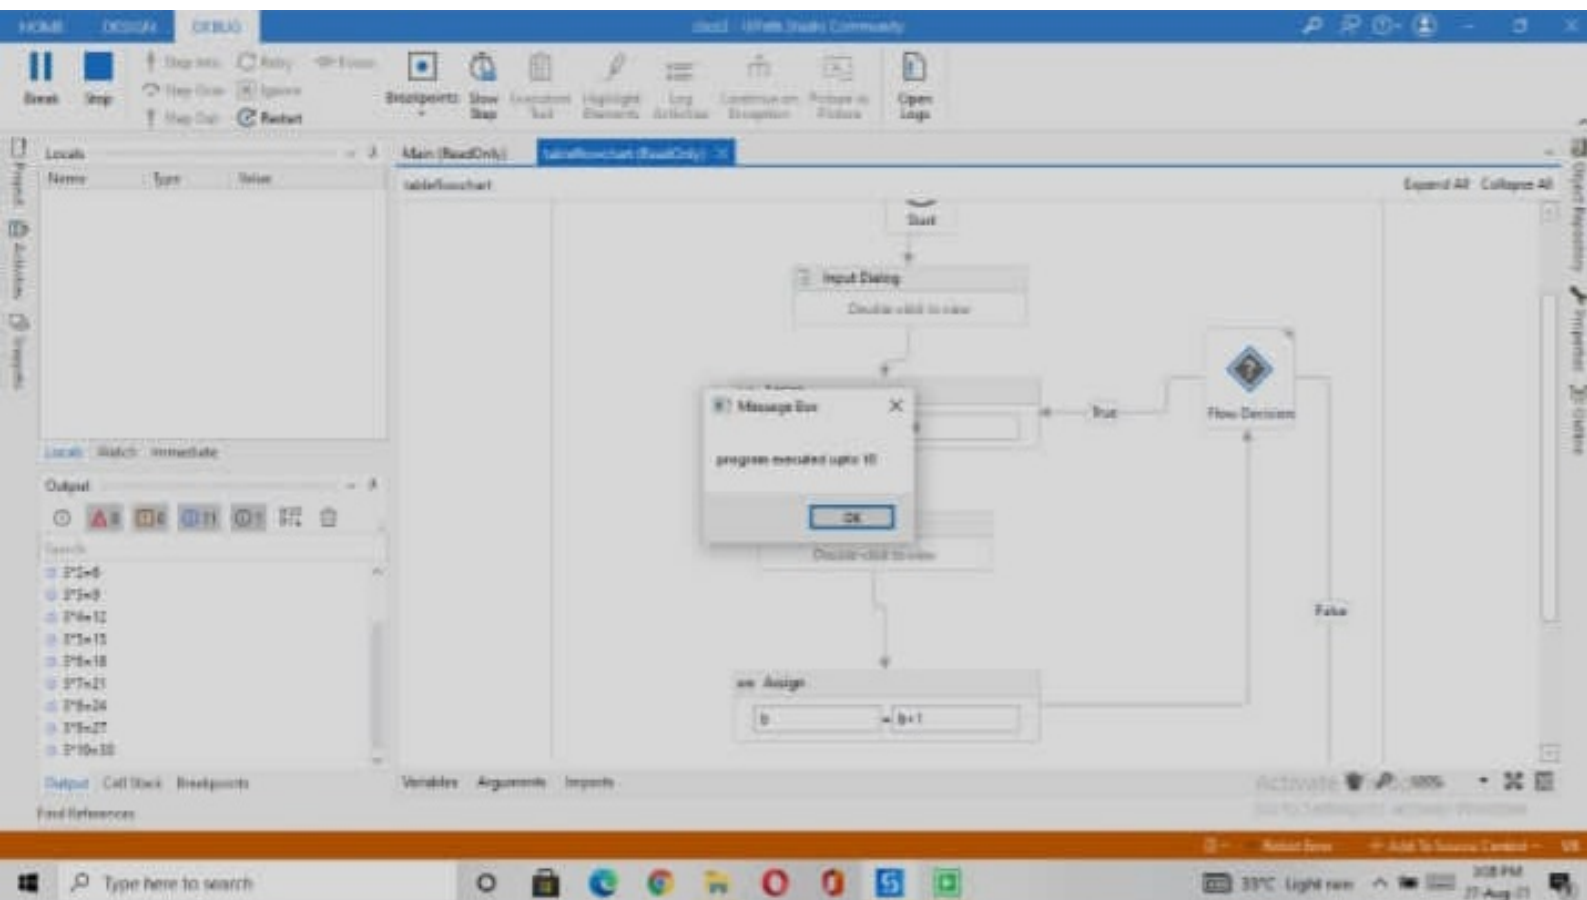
HOME DESIGN DEBUG

class1 - UiPath Studio Community

Break Stop Step Into Retry Step Over Ignore Step Out Restart Focus Breakpoints Slow Step Execution Trail Highlight Elements Log Activities Continue on Exception Picture in Picture Open Logs

Locals
Name Type Value

Locals Watch Immediate

Output

A 0 0 11 0

Search
3*2=6
3*3=9
3*4=12
3*5=15
3*6=18
3*7=21
3*8=24
3*9=27
3*10=30

Output Call Stack Breakpoints
Find References

Main (ReadOnly) tableflowchart (ReadOnly)

tableflowchart Expand All Collapse All

Start

Input Dialog
Double-click to view

Message Box
program executed upto 10
OK

True

Flow Decision

Double-click to view

False

Assign
b = b+1

Variables Arguments Imports

Activate Windows
Go to Settings to activate Windows.

100%

Robot Error Add To Source Control

Type here to search

33°C Light rain 3:08 PM 27-Aug-21